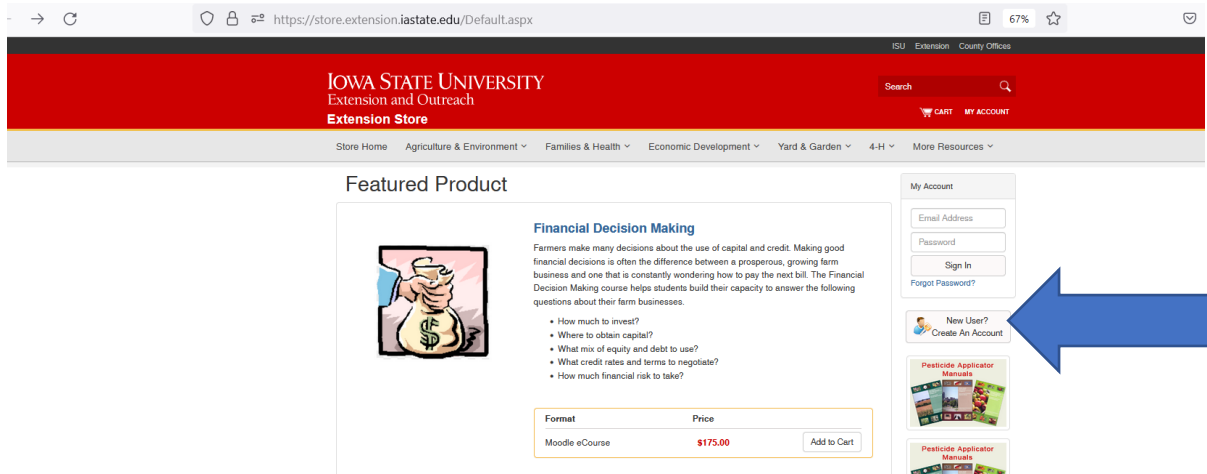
https://store.extension.iastate.edu/Default.aspx

67%

ISU Extension County Offices

IOWA STATE UNIVERSITY
Extension and Outreach
Extension Store

Search

CART MY ACCOUNT

Store Home Agriculture & Environment Families & Health Economic Development Yard & Garden 4-H More Resources

Featured Product

Financial Decision Making

Farmers make many decisions about the use of capital and credit. Making good financial decisions is often the difference between a prosperous, growing farm business and one that is constantly wondering how to pay the next bill. The Financial Decision Making course helps students build their capacity to answer the following questions about their farm businesses.

- How much to invest?
- Where to obtain capital?
- What mix of equity and debt to use?
- What credit rates and terms to negotiate?
- How much financial risk to take?

| Format | Price | |
|---|---|---|
| Moodle eCourse | $175.00 | Add to Cart |

My Account

Email Address

Password

Sign In

Forgot Password?

New User?
Create An Account

Pesticide Applicator Manuals

Pesticide Applicator Manuals